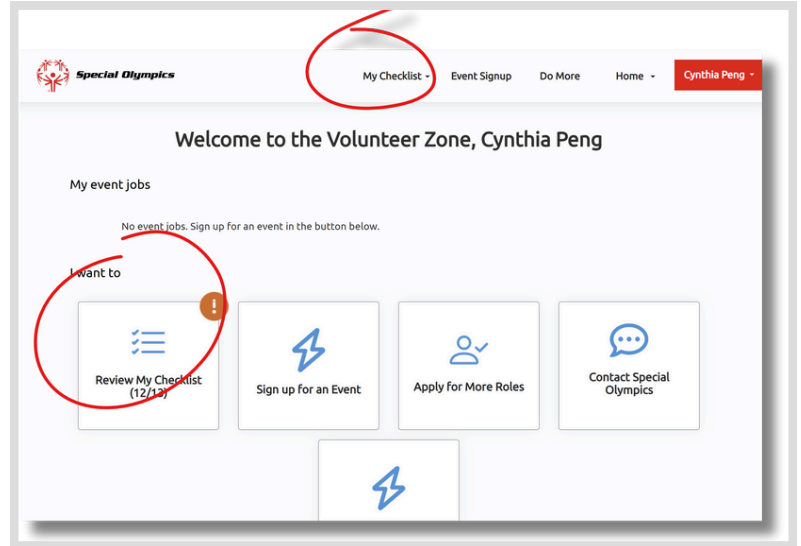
Special Olympics

My Checklist

Event Signup

Do More

Home

Cynthia Peng

Welcome to the Volunteer Zone, Cynthia Peng

My event jobs

No event jobs. Sign up for an event in the button below.

I want to

!

Review My Checklist (12/13)

Sign up for an Event

Apply for More Roles

Contact Special Olympics